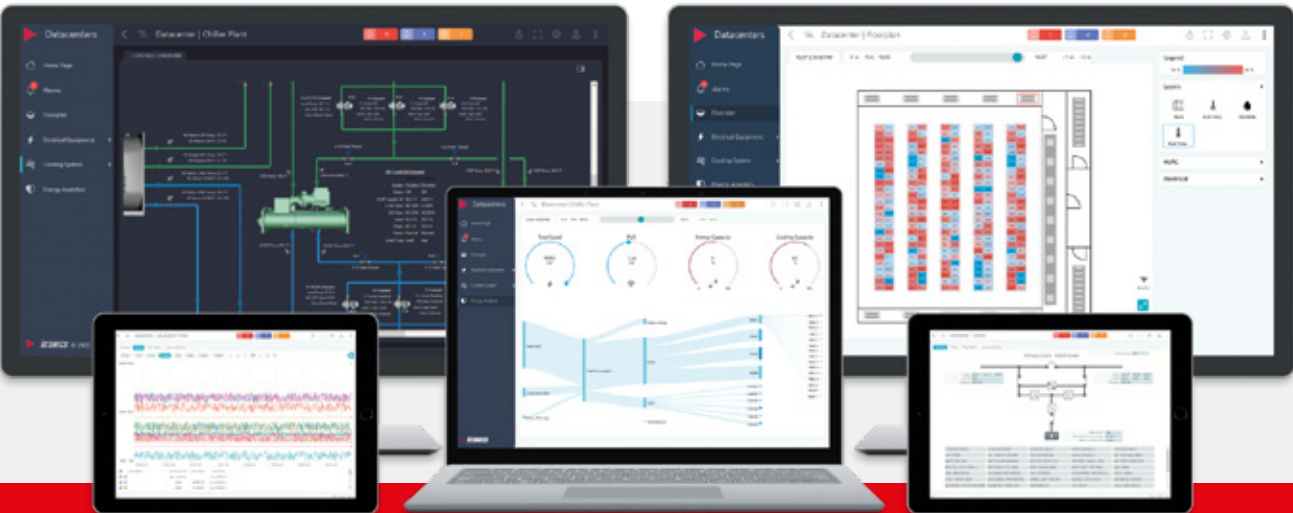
Datacenters

Datacenter | Chiller Plant

Home Page

Alarms

Floorplan

Electrical Equipment

Cooling System

Energy Analytics

Datacenters

Datacenter | Floorplan

Home Page

Alarms

Floorplan

Electrical Equipment

Cooling System

Energy Analytics

Legend

Sensors

HVAC

Electrical

Datacenters

Datacenter | Chiller Plant

Total Load

PUE

Energy Capacity

Cooling Capacity

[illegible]